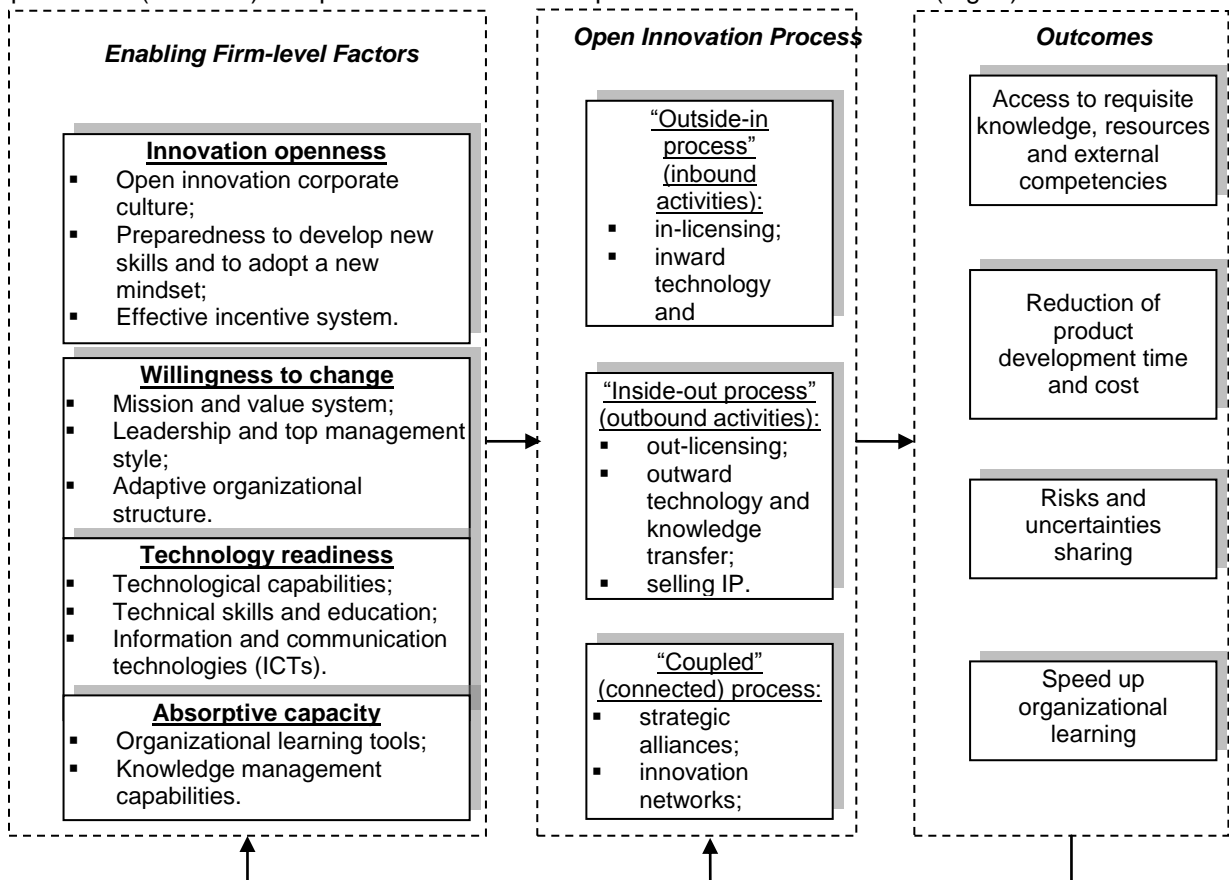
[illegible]

Enabling Firm-level Factors

Innovation openness
▪ Open innovation corporate culture;
▪ Preparedness to develop new skills and to adopt a new mindset;
▪ Effective incentive system.

Willingness to change
▪ Mission and value system;
▪ Leadership and top management style;
▪ Adaptive organizational structure.

Technology readiness
▪ Technological capabilities;
▪ Technical skills and education;
▪ Information and communication technologies (ICTs).

Absorptive capacity
▪ Organizational learning tools;
▪ Knowledge management capabilities.

Open Innovation Process

"Outside-in process" (inbound activities):
▪ in-licensing;
▪ inward technology and

"Inside-out process" (outbound activities):
▪ out-licensing;
▪ outward technology and knowledge transfer;
▪ selling IP.

"Coupled" (connected) process:
▪ strategic alliances;
▪ innovation networks;

Outcomes

Access to requisite knowledge, resources and external competencies

Reduction of product development time and cost

Risks and uncertainties sharing

Speed up organizational learning